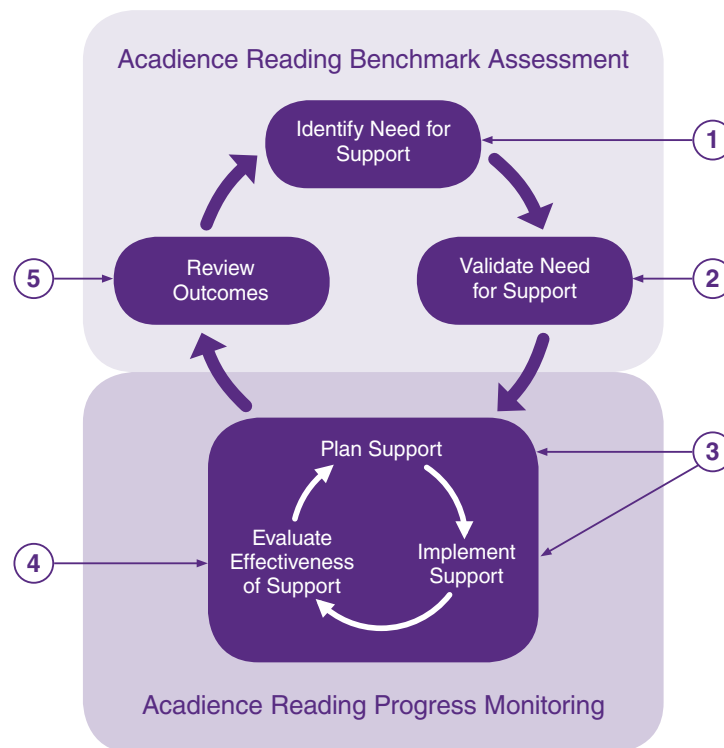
Acadience Reading Benchmark Assessment

Identify Need for Support

1

Validate Need for Support

2

5

Review Outcomes

Plan Support

3

Evaluate Effectiveness of Support

Implement Support

4

Acadience Reading Progress Monitoring